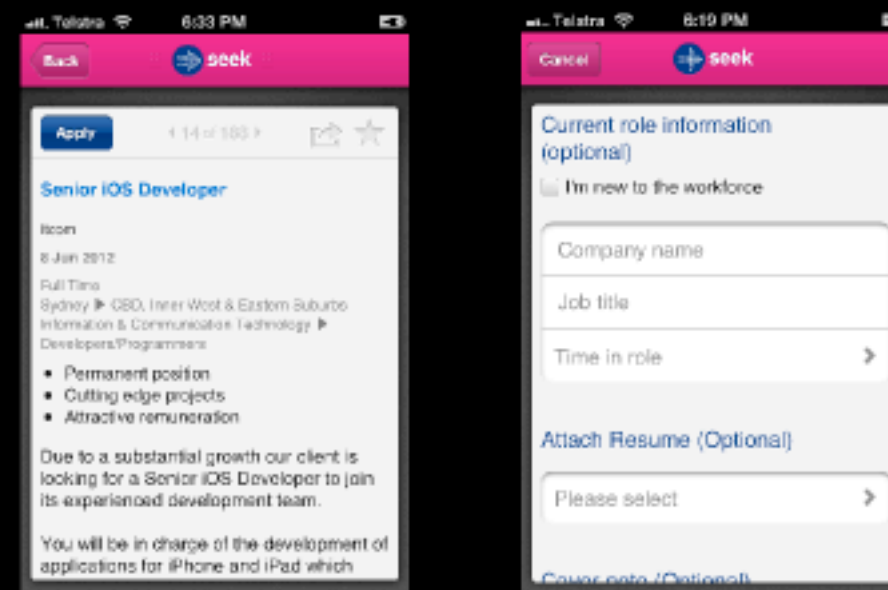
Telstra 6:33 PM

Back seek

Apply 14 of 183

Senior iOS Developer

Ikon

8 Jun 2012

Full Time
Sydney ▶ CBD, Inner West & Eastern Suburbs
Information & Communication Technology ▶ Developers/Programmers

- Permanent position
- Cutting edge projects
- Attractive remuneration

Due to a substantial growth our client is looking for a Senior iOS Developer to join its experienced development team.

You will be in charge of the development of applications for iPhone and iPad which

Telstra 6:19 PM

Cancel seek

Current role information (optional)

I'm new to the workforce

Company name

Job title

Time in role

Attach Resume (Optional)

Please select

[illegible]